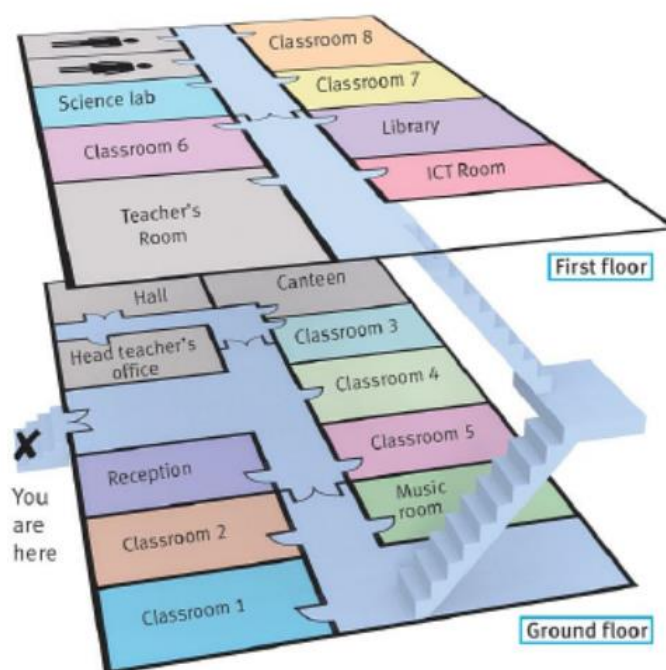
Classroom 8

Classroom 7

Science lab

Library

Classroom 6

ICT Room

Teacher's Room

First floor

Hall

Canteen

Head teacher's office

Classroom 3

Classroom 4

X

Classroom 5

Reception

Music room

You are here

Classroom 2

Classroom 1

Ground floor